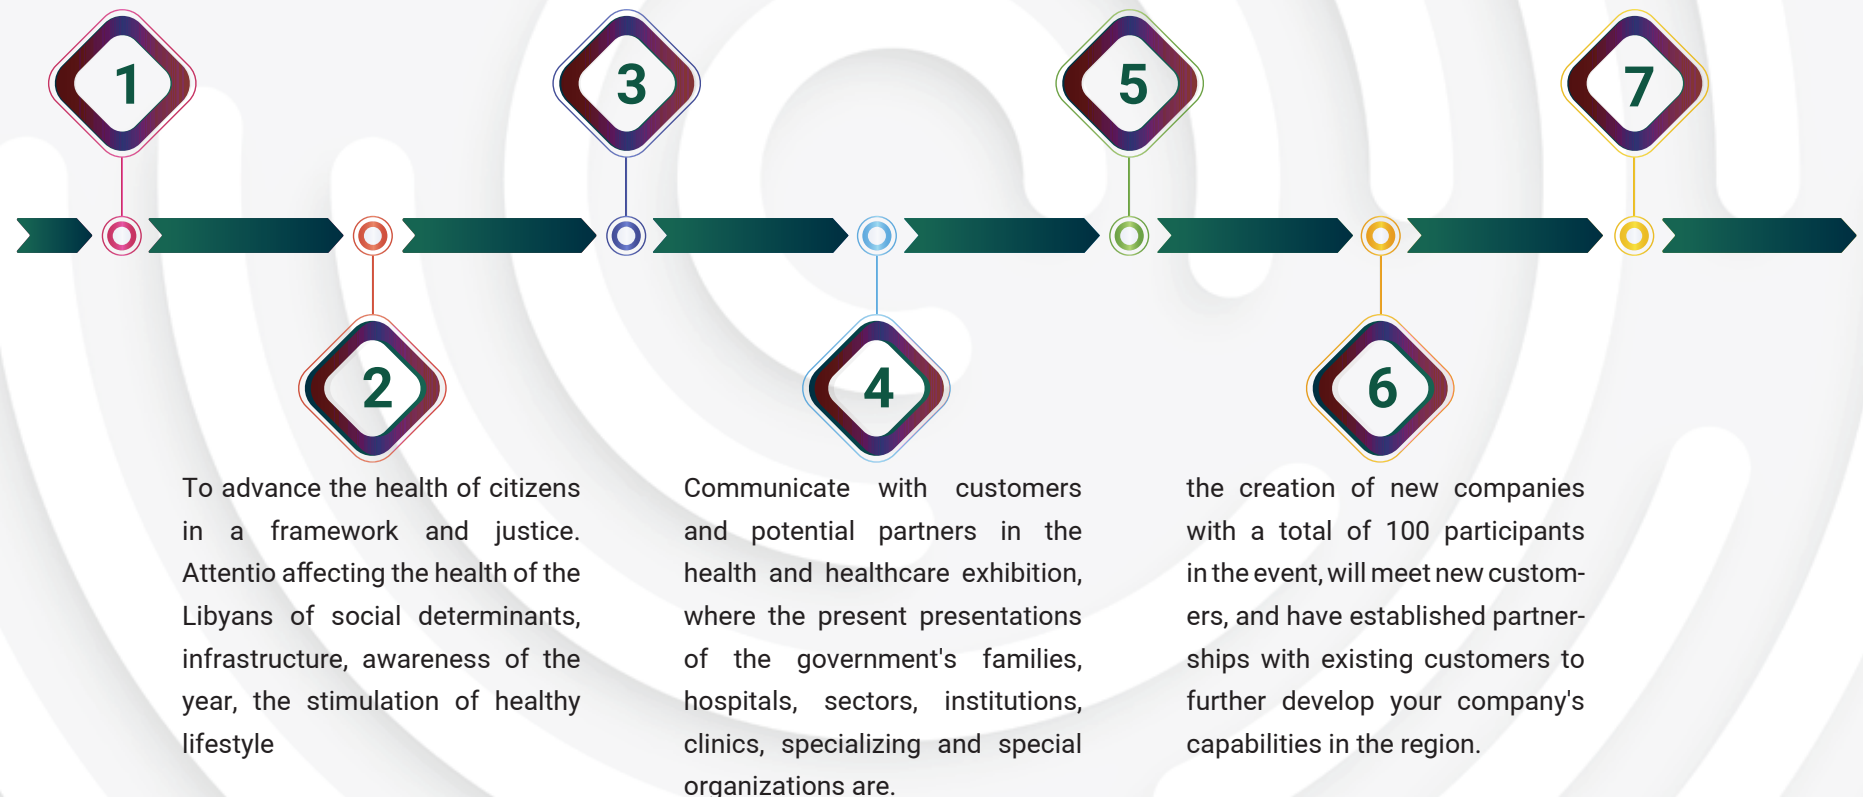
1

3

5

7

2

4

6

To advance the health of citizens in a framework and justice. Attentio affecting the health of the Libyans of social determinants, infrastructure, awareness of the year, the stimulation of healthy lifestyle

Communicate with customers and potential partners in the health and healthcare exhibition, where the present presentations of the government's families, hospitals, sectors, institutions, clinics, specializing and special organizations are.

the creation of new companies with a total of 100 participants in the event, will meet new customers, and have established partnerships with existing customers to further develop your company's capabilities in the region.